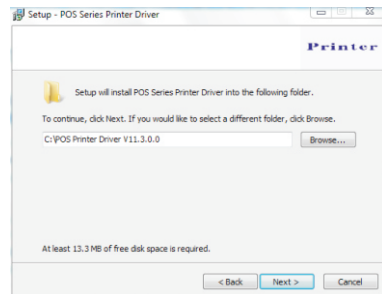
Setup - POS Series Printer Driver

Printer

Setup will install POS Series Printer Driver into the following folder.

To continue, click Next. If you would like to select a different folder, click Browse.

C:\POS Printer Driver V11.3.0.0

Browse...

At least 13.3 MB of free disk space is required.

< Back

Next >

Cancel